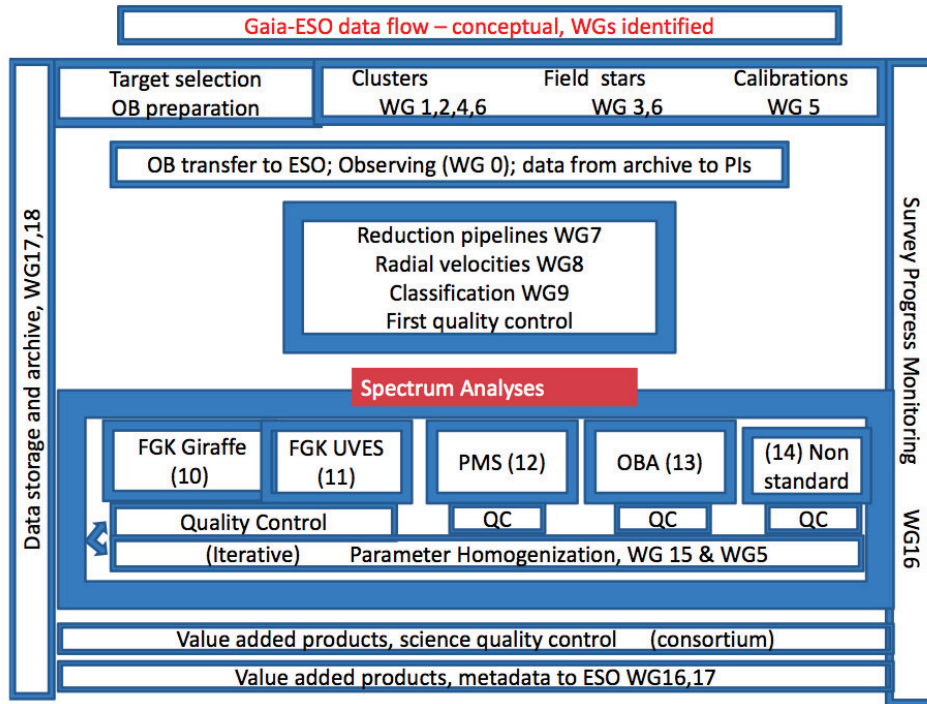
Gaia-ESO data flow – conceptual, WGs identified

Data storage and archive, WG17,18

Target selection
OB preparation

Clusters
WG 1,2,4,6

Field stars
WG 3,6

Calibrations
WG 5

Survey Progress Monitoring

WG16

OB transfer to ESO; Observing (WG 0); data from archive to PIs

Reduction pipelines WG7
Radial velocities WG8
Classification WG9
First quality control

Spectrum Analyses

FGK Giraffe (10)

FGK UVES (11)

PMS (12)

OBA (13)

(14) Non standard

Quality Control

QC

QC

QC

(Iterative) Parameter Homogenization, WG 15 & WG5

Value added products, science quality control (consortium)

Value added products, metadata to ESO WG16,17